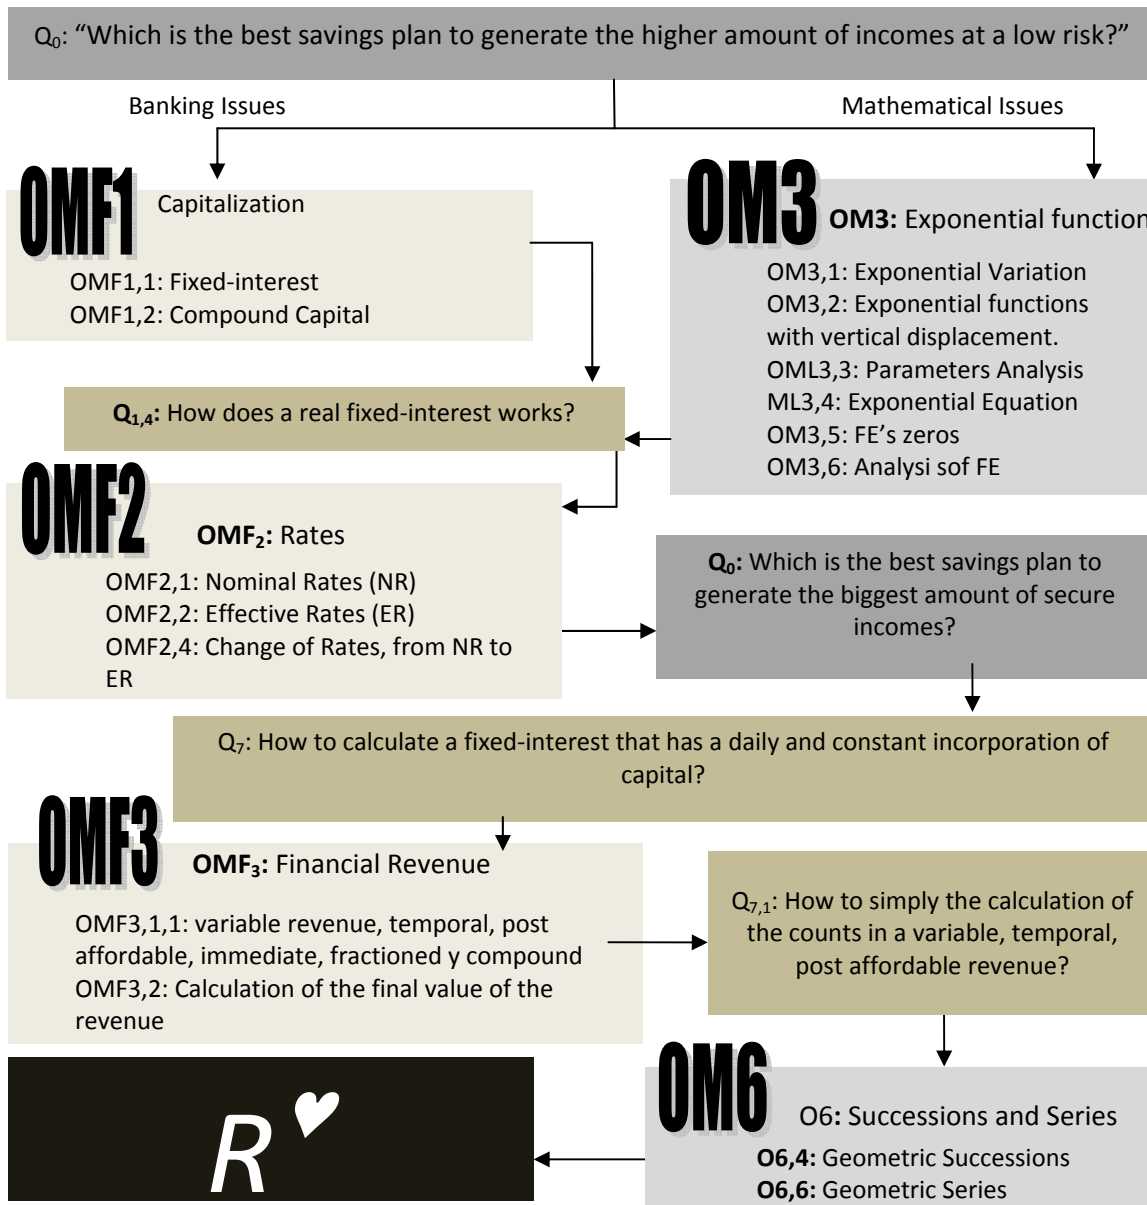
$Q_0$: “Which is the best savings plan to generate the higher amount of incomes at a low risk?”

Banking Issues

Mathematical Issues

OMF1 Capitalization

OMF1,1: Fixed-interest
OMF1,2: Compound Capital

OM3 **OM3:** Exponential function

OM3,1: Exponential Variation
OM3,2: Exponential functions with vertical displacement.
OML3,3: Parameters Analysis
ML3,4: Exponential Equation
OM3,5: FE’s zeros
OM3,6: Analysi sof FE

**$Q_{1,4}$:** How does a real fixed-interest works?

OMF2 **$OMF_2$:** Rates

OMF2,1: Nominal Rates (NR)
OMF2,2: Effective Rates (ER)
OMF2,4: Change of Rates, from NR to ER

**$Q_0$:** Which is the best savings plan to generate the biggest amount of secure incomes?

$Q_7$: How to calculate a fixed-interest that has a daily and constant incorporation of capital?

OMF3 **$OMF_3$:** Financial Revenue

OMF3,1,1: variable revenue, temporal, post affordable, immediate, fractioned y compound
OMF3,2: Calculation of the final value of the revenue

$Q_{7,1}$: How to simply the calculation of the counts in a variable, temporal, post affordable revenue?

OM6 O6**:** Successions and Series

**O6,4:** Geometric Successions
**O6,6:** Geometric Series

R